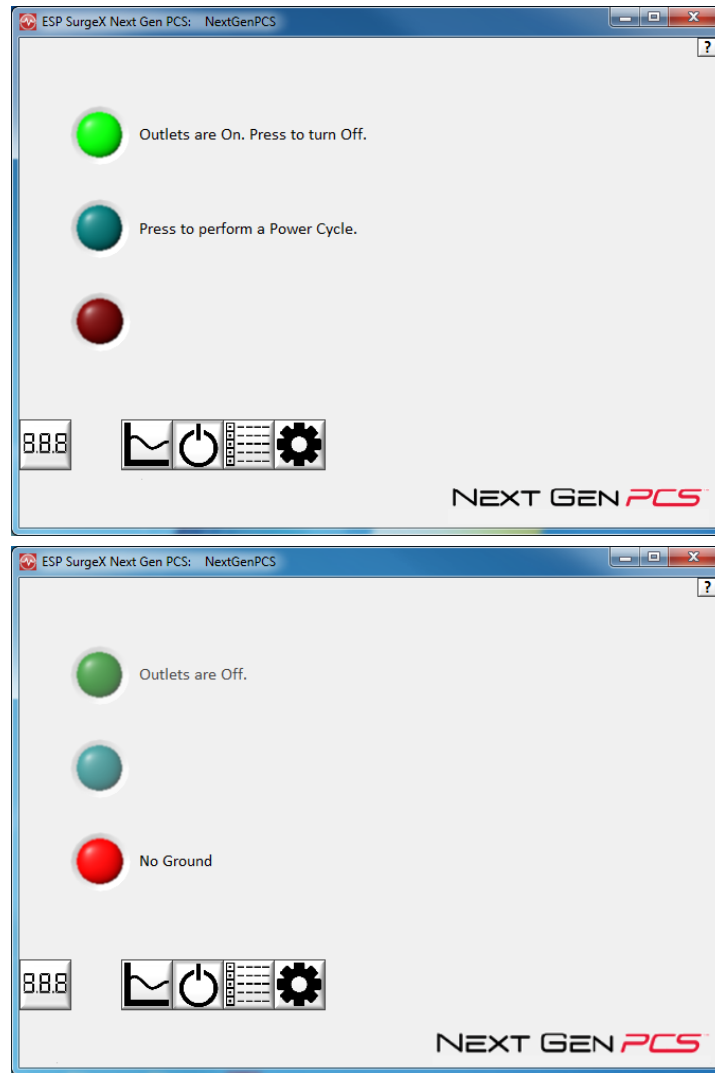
ESP SurgeX Next Gen PCS: NextGenPCS

?

Outlets are On. Press to turn Off.

Press to perform a Power Cycle.

8.8.8

NEXT GEN PCS

ESP SurgeX Next Gen PCS: NextGenPCS

?

Outlets are Off.

No Ground

8.8.8

NEXT GEN PCS